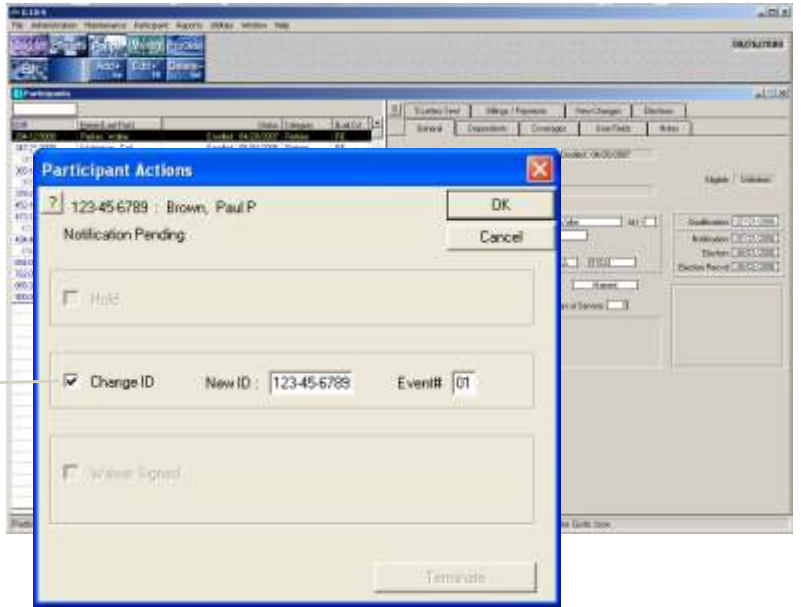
Participant Actions

?

123-45-6789 : Brown, Paul P

Notification Pending

OK

Cancel

Hold

Change ID

New ID : 123-45-6789

Event# 01

Waiver Signed

Terminate

Participants

Qualification

Notification

Election

Election Record

Eligible

Unlimited